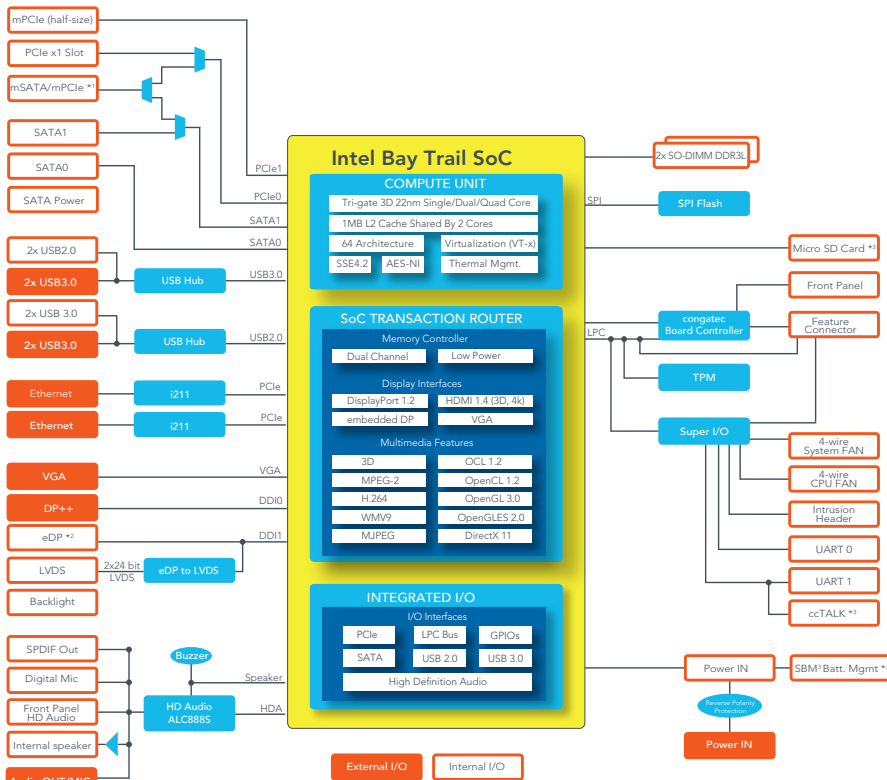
mPCIe (half-size)

PCIe x1 Slot

mSATA/mPCIe *1

SATA1

SATA0

SATA Power

2x USB2.0

2x USB3.0

2x USB 3.0

2x USB3.0

Ethernet

Ethernet

VGA

DP++

eDP *2

LVDS

Backlight

SPDIF Out

Digital Mic

Front Panel HD Audio

Internal speaker

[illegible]

USB Hub

USB Hub

i211

i211

eDP to LVDS

2x24 bit LVDS

Buzzer

HD Audio ALC888S

PCIe1

PCIe0

SATA1

SATA0

USB3.0

USB2.0

PCIe

PCIe

VGA

DDI0

DDI1

Speaker

HDA

Intel Bay Trail SoC

COMPUTE UNIT

Tri-gate 3D 22nm Single/Dual/Quad Core

1MB L2 Cache Shared By 2 Cores

64 Architecture

Virtualization (VT-x)

SSE4.2

AES-NI

Thermal Mgmt.

SoC TRANSACTION ROUTER

Memory Controller

Dual Channel

Low Power

Display Interfaces

DisplayPort 1.2

HDMI 1.4 (3D, 4k)

embedded DP

VGA

Multimedia Features

3D

OCL 1.2

MPEG-2

OpenCL 1.2

H.264

OpenGL 3.0

WMV9

OpenGLES 2.0

MJPEG

DirectX 11

INTEGRATED I/O

I/O Interfaces

PCIe

LPC Bus

GPIOs

SATA

USB 2.0

USB 3.0

High Definition Audio

2x SO-DIMM DDR3L

SPI

SPI Flash

Micro SD Card *3

Front Panel

LPC

congatec Board Controller

Feature Connector

TPM

Super I/O

4-wire System FAN

4-wire CPU FAN

Intrusion Header

UART 0

UART 1

ccTALK *3

Power IN

SBM³ Batt. Mgmt *3

Reverse Polarity Protection

Power IN

External I/O

Internal I/O